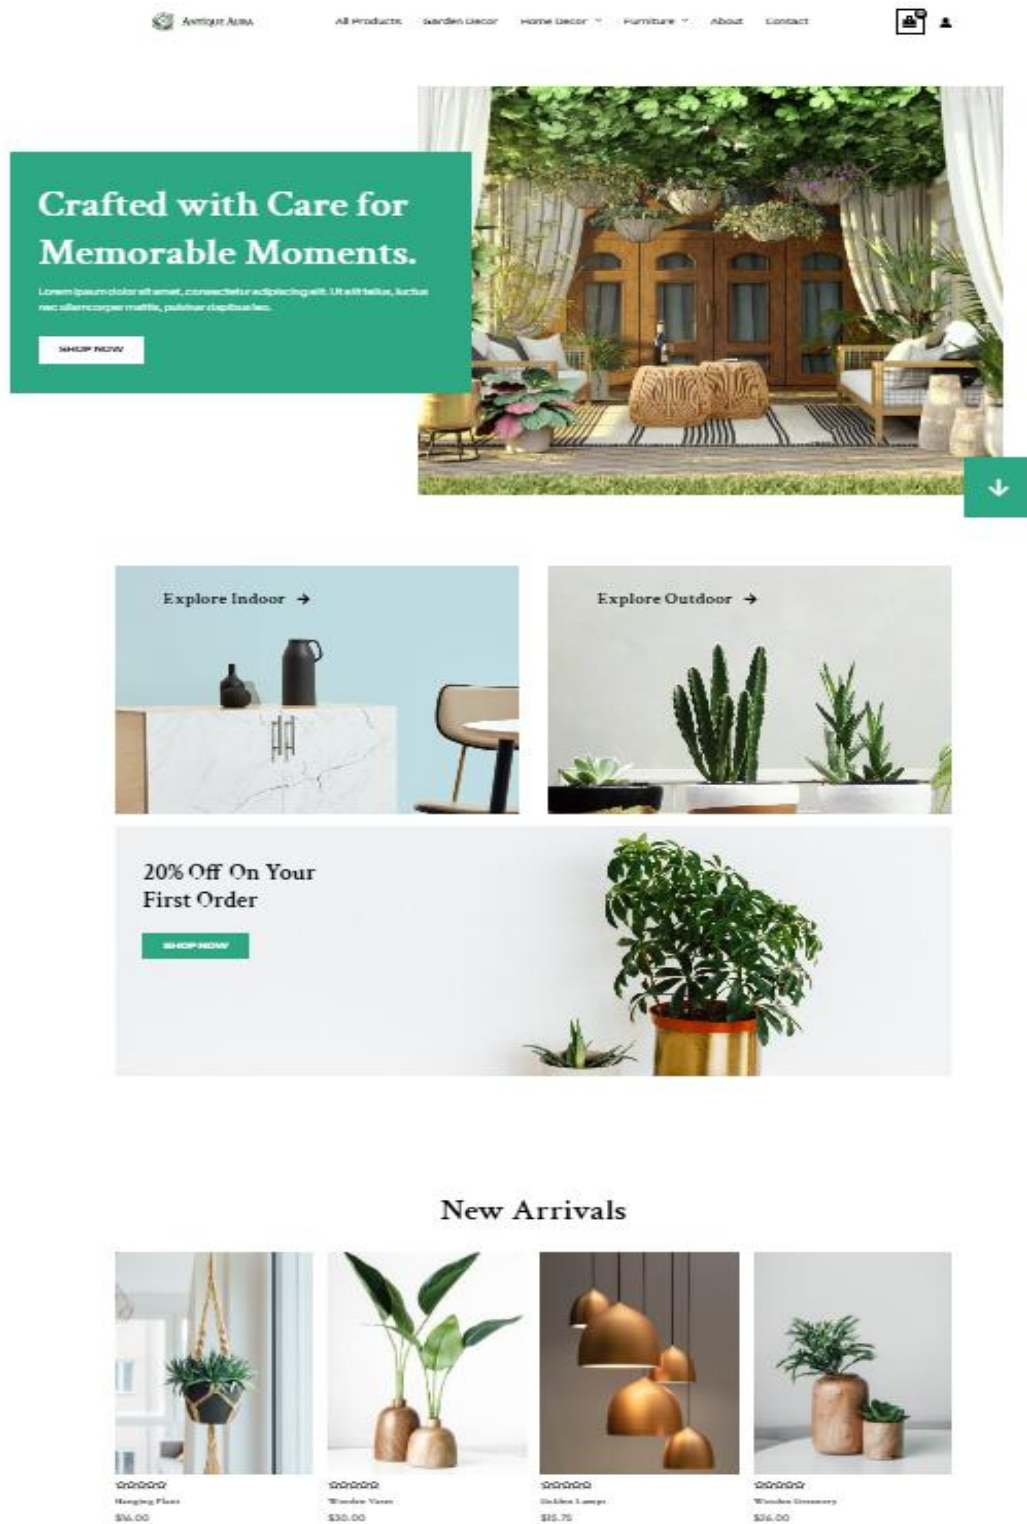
Antique Aura

All Products Garden Decor Home Decor Furniture About Contact

Crafted with Care for Memorable Moments.

Lorem ipsum dolor sit amet, consectetur adipiscing elit. Ut elit tellus, luctus nec ullamcorper mattis, pulvinar dapibus leo.

SHOP NOW

Explore Indoor

Explore Outdoor

20% Off On Your First Order

SHOP NOW

New Arrivals

Hanging Plant
$56.00

Wooden Vases
$30.00

Golden Lamps
$15.75

Wooden Greenery
$26.00